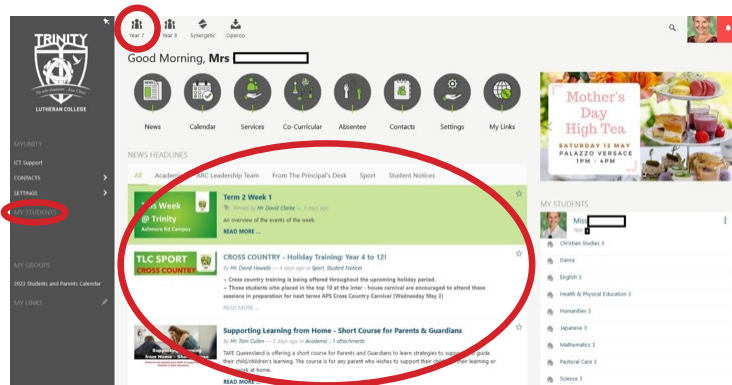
TRINITY

LUTHERAN COLLEGE

MYUNITY

ICT Support

CONTACTS

SETTINGS

MY STUDENTS

MY GROUPS

2023 Students and Parents Calendar

MY LINKS

Year 7

Year 8

Synergetic

Operoo

Good Morning, Mrs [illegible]

News

Calendar

Services

Co-Curricular

Absentee

Contacts

Settings

My Links

NEWS HEADLINES

All

Academic

ARC Leadership Team

From The Principal's Desk

Sport

Student Notices

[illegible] Week @ Trinity

Ashmore Rd Campus

Term 2 Week 1

By Mr David Clarke — 2 days ago

An overview of the events of the week.

READ MORE ...

TLC SPORT CROSS COUNTRY

CROSS COUNTRY - Holiday Training: Year 4 to 12!

By Mr David Howells — 4 days ago in Sport, Student Notices

- Cross country training is being offered throughout the upcoming holiday period.

- Those students who placed in the top 10 at the inter - house carnival are encouraged to attend these sessions in preparation for next terms APS Cross Country Carnival (Wednesday May 3)

READ MORE ...

Supporting Learning from Home - Short Course for Parents & Guardians

By Mr Tom Cullen — 5 days ago in Academic | 1 attachments

TAFE Queensland is offering a short course for Parents and Guardians to learn strategies to support and guide their child/children's learning. The course is for any parent who wishes to support their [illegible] work at home.

READ MORE ...

Mother's Day High Tea

SATURDAY 13 MAY

PALAZZO VERSACE

1PM - 4PM

MY STUDENTS

Miss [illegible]

Year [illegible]

Christian Studies 3

Dance

English 3

Health & Physical Education 3

Humanities 3

Japanese 3

Mathematics 3

Pastoral Care 3

Science 3